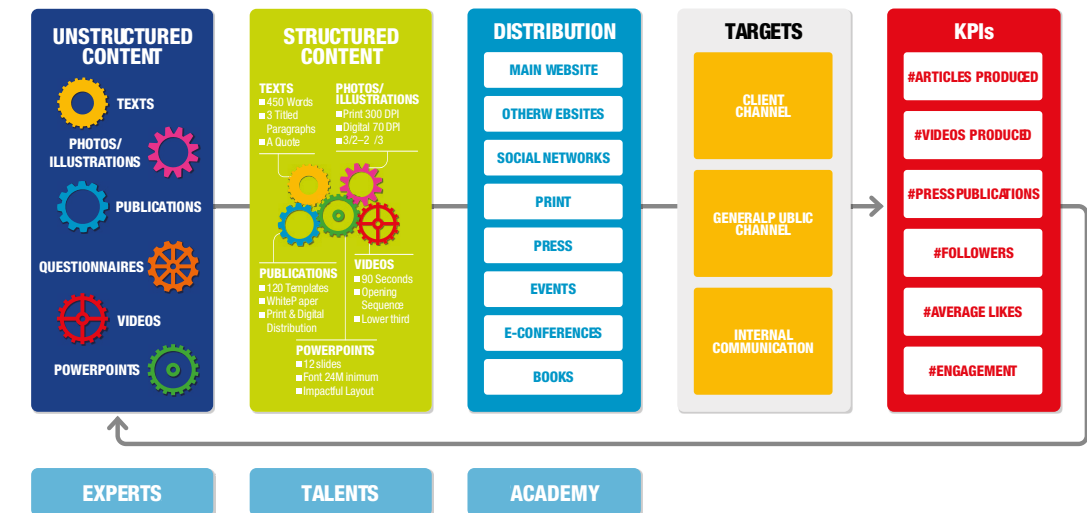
UNSTRUCTURED CONTENT

TEXTS

PHOTOS/ ILLUSTRATIONS

PUBLICATIONS

QUESTIONNAIRES

VIDEOS

POWERPOINTS

STRUCTURED CONTENT

TEXTS
450 Words
3 Titled Paragraphs
A Quote

PHOTOS/ ILLUSTRATIONS
Print 300 DPI
Digital 70 DPI
3/2–2 /3

PUBLICATIONS
120 Templates
WhiteP aper
Print & Digital Distribution

VIDEOS
90 Seconds
Opening Sequence
Lower third

POWERPOINTS
12 slides
Font 24M inimum
Impactful Layout

DISTRIBUTION

MAIN WEBSITE

OTHERW EBSITES

SOCIAL NETWORKS

PRINT

PRESS

EVENTS

E-CONFERENCES

BOOKS

TARGETS

CLIENT CHANNEL

GENERALP UBLIC CHANNEL

INTERNAL COMMUNICATION

KPIs

#ARTICLES PRODUCED

#VIDEOS PRODUCED

#PRESSPUBLICATIONS

#FOLLOWERS

#AVERAGE LIKES

#ENGAGEMENT

EXPERTS

TALENTS

ACADEMY